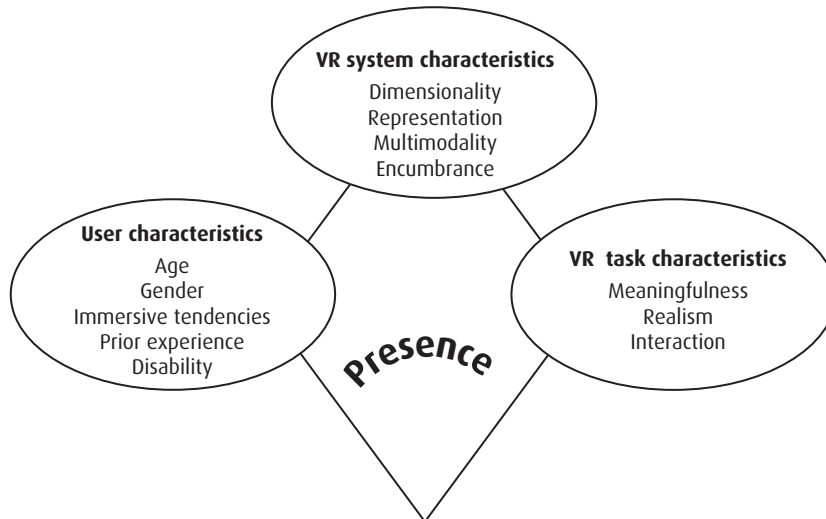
VR system characteristics
Dimensionality
Representation
Multimodality
Encumbrance

User characteristics
Age
Gender
Immersive tendencies
Prior experience
Disability

VR task characteristics
Meaningfulness
Realism
Interaction

Presence